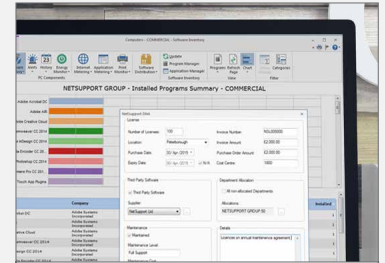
Computers - COMMERCIAL - Software Inventory

History
Energy Monitor
PC Components
Internet Metering
Application Metering
Print Monitor
Software Distribution
Update
Program Manager
Application Manager
Software Inventory
Program
Refresh
Print Page
Categories
Filter

NETSUPPORT GROUP - Installed Programs Summary - COMMERCIAL

Adobe Acrobat DC
Adobe AIR
Adobe Creative Cloud
Dreamweaver CC 2014
Illustrator CC 2014
InDesign CC 2014
Photoshop CC 2014
Premiere Pro CC 2014
Touch App Plugins

Company
Installed
Acrobat DC
Adobe Systems Incorporated
Creative Cloud
Adobe Systems Incorporated
Dreamweaver CC 2014
Adobe Systems Incorporated
Illustrator CC 2014
Adobe Systems Incorporated

NetSupport DNA
License
Number of Licenses
100
Invoice Number
NSL000000
Location
Peterborough
Invoice Amount
£2,000.00
Purchase Date
30 Apr 2015
Purchase Order Amount
£2,000.00
Expiry Date
30 Apr 2016
N/A
Cost Centre
1000
Third Party Software
Third Party Software
Supplier
NetSupport Ltd
Department Allocation
All non-allocated Departments
Allocations
NETSUPPORT GROUP 50
Maintenance
Maintained
Maintenance Level
Full Support
Details
Licenses on annual maintenance agreement